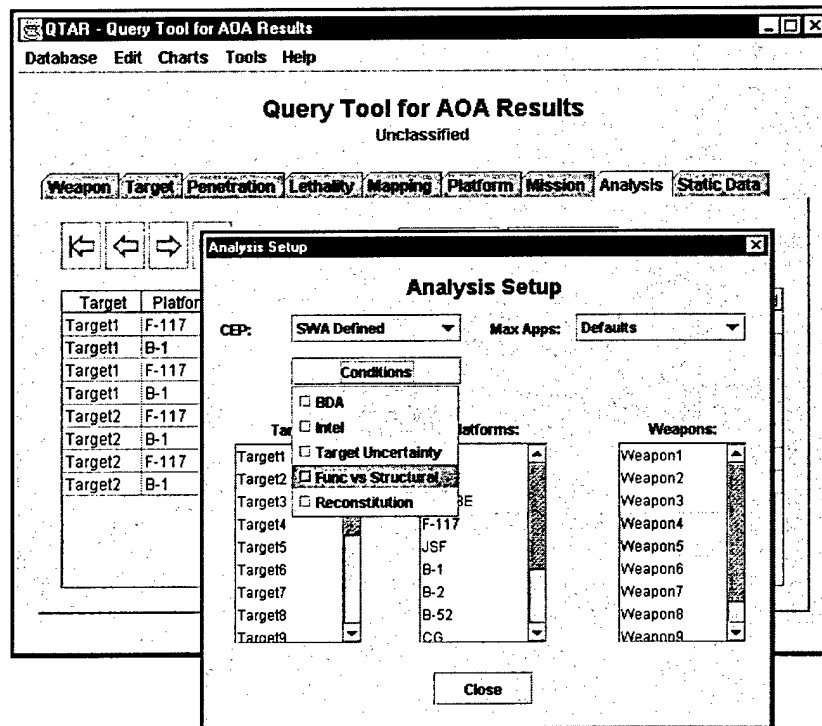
QTAR - Query Tool for AOA Results

Database Edit Charts Tools Help

Query Tool for AOA Results
Unclassified

Weapon Target Penetration Lethality Mapping Platform Mission Analysis Static Data

| Target | Platfor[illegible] |
|---|---|
| Target1 | F-117 |
| Target1 | B-1 |
| Target1 | F-117 |
| Target1 | B-1 |
| Target2 | F-117 |
| Target2 | B-1 |
| Target2 | F-117 |
| Target2 | B-1 |

Analysis Setup

Analysis Setup

CEP: SWA Defined

Max Apps: Defaults

Conditions

BDA
Intel
Target Uncertainty
Func vs Structural
Reconstitution

Tar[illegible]

Target1
Target2
Target3
Target4
Target5
Target6
Target7
Target8
Target9

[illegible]latforms:

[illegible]BE
F-117
JSF
B-1
B-2
B-52
CG

Weapons:

Weapon1
Weapon2
Weapon3
Weapon4
Weapon5
Weapon6
Weapon7
Weapon8
Weapon9

Close